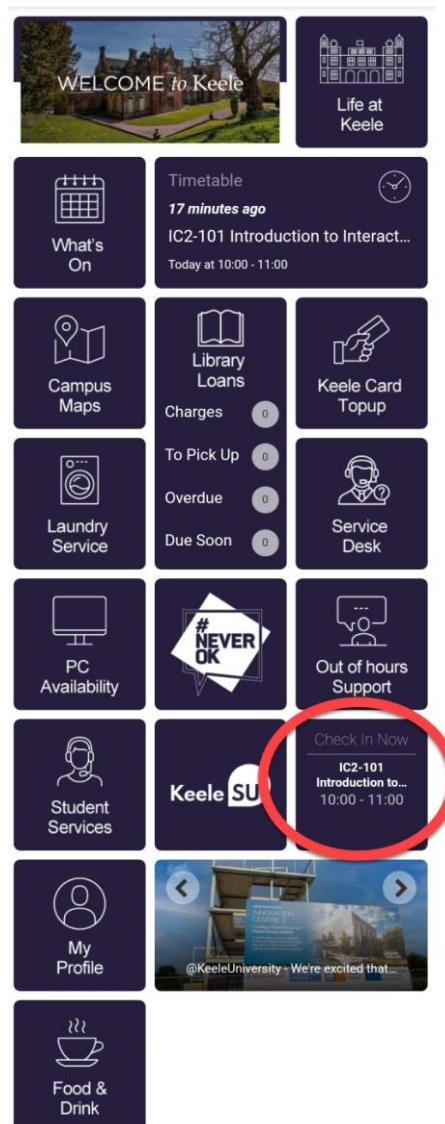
WELCOME to Keele

Life at Keele

What's On

Timetable
17 minutes ago
IC2-101 Introduction to Interact...
Today at 10:00 - 11:00

Campus Maps

Library Loans
Charges 0
To Pick Up 0
Overdue 0
Due Soon 0

Keele Card Topup

Laundry Service

Service Desk

PC Availability

#NEVER OK

Out of hours Support

Student Services

Keele SU

Check In Now
IC2-101
Introduction to...
10:00 - 11:00

My Profile

INNOVATION CENTRE 7

@KeeleUniversity - We're excited that...

Food & Drink